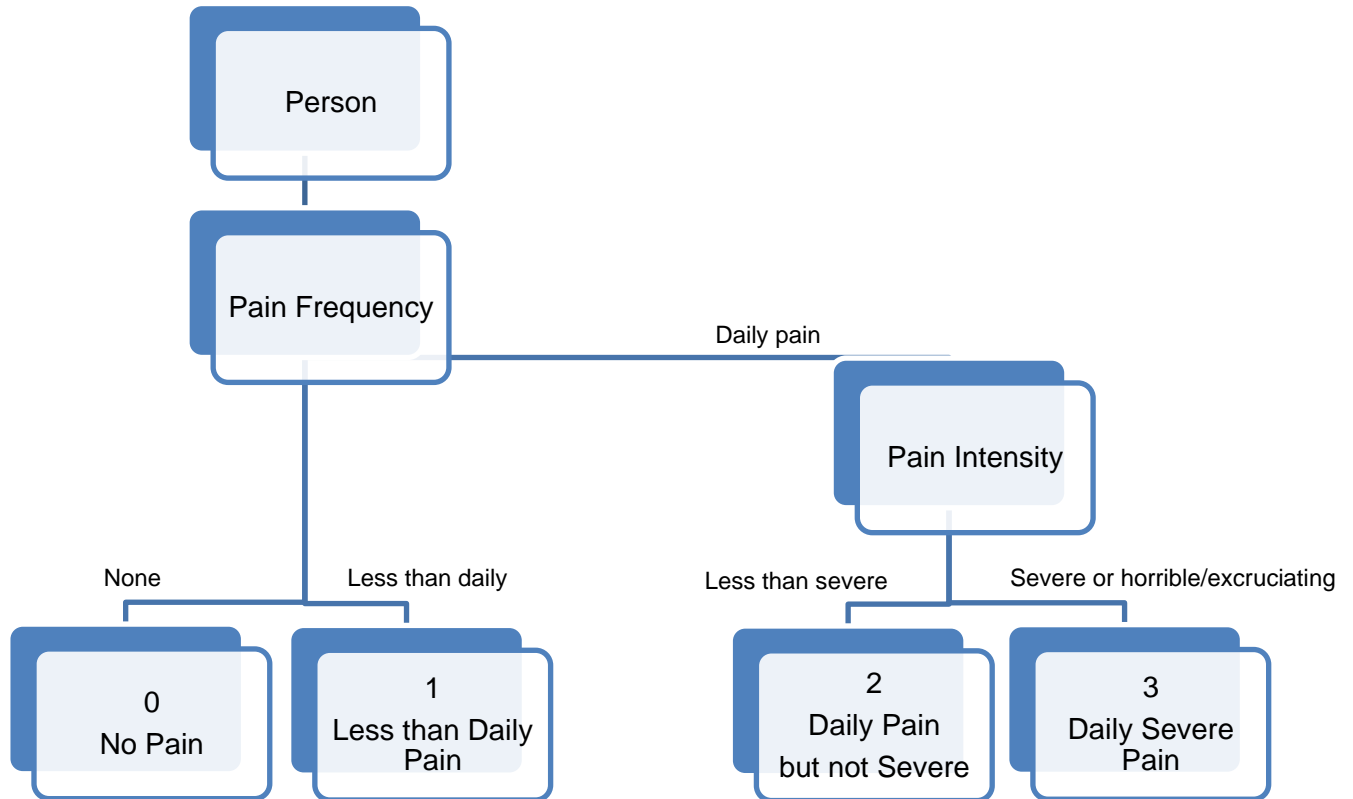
Person

Pain Frequency

Daily pain

Pain Intensity

None

Less than daily

Less than severe

Severe or horrible/excruciating

0
No Pain

1
Less than Daily Pain

2
Daily Pain but not Severe

3
Daily Severe Pain